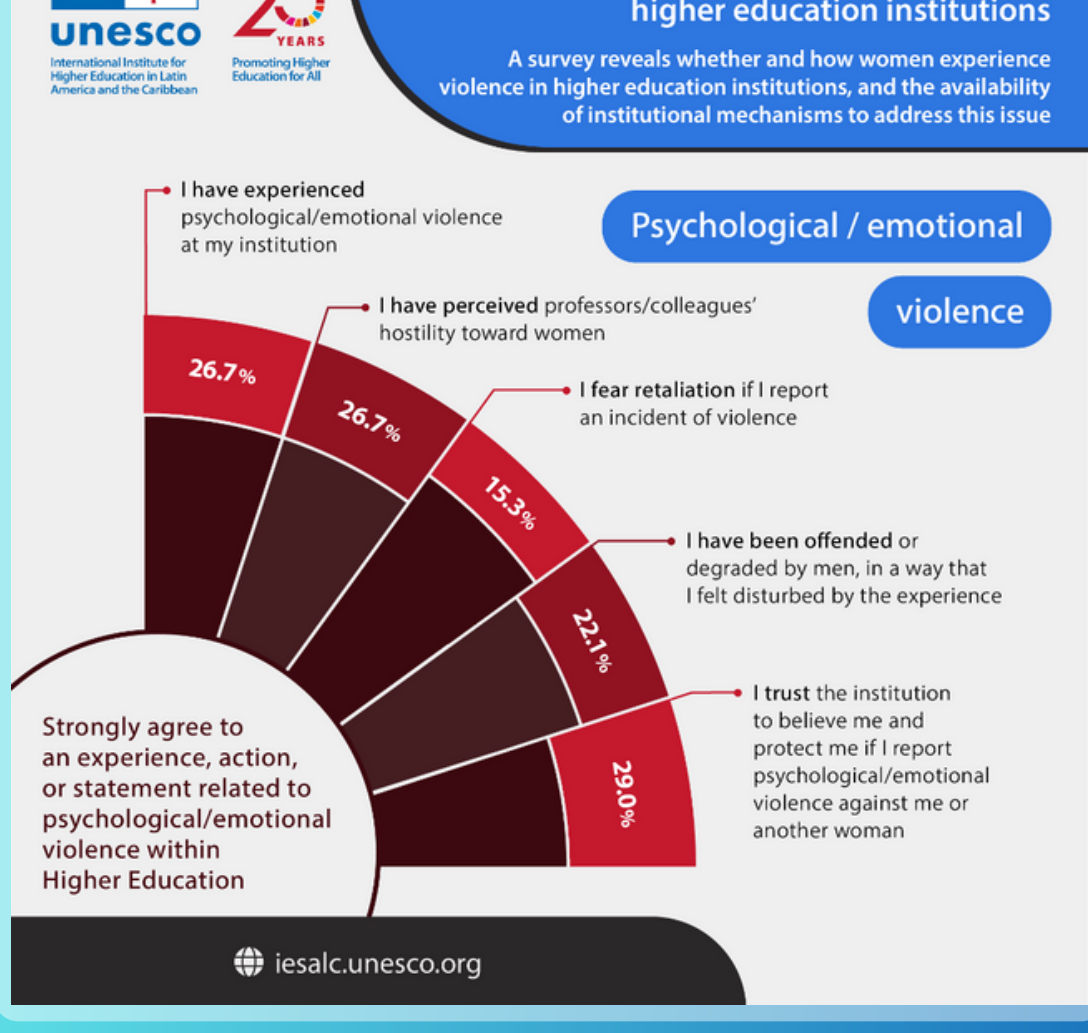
unesco
International Institute for Higher Education in Latin America and the Caribbean

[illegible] YEARS
Promoting Higher Education for All

higher education institutions

A survey reveals whether and how women experience violence in higher education institutions, and the availability of institutional mechanisms to address this issue

I have experienced psychological/emotional violence at my institution

Psychological / emotional violence

I have perceived professors/colleagues' hostility toward women

26.7%

26.7%

I fear retaliation if I report an incident of violence

15.3%

I have been offended or degraded by men, in a way that I felt disturbed by the experience

22.1%

I trust the institution to believe me and protect me if I report psychological/emotional violence against me or another woman

29.0%

Strongly agree to an experience, action, or statement related to psychological/emotional violence within Higher Education

iesalc.unesco.org